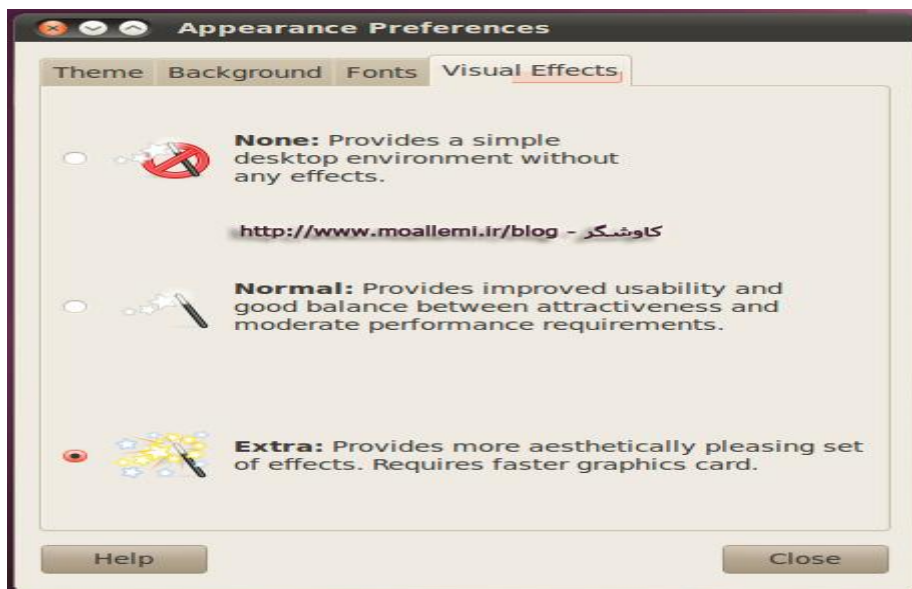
Appearance Preferences

Theme Background Fonts Visual Effects

**None:** Provides a simple desktop environment without any effects.

http://www.moallemi.ir/blog - کاوشگر

**Normal:** Provides improved usability and good balance between attractiveness and moderate performance requirements.

**Extra:** Provides more aesthetically pleasing set of effects. Requires faster graphics card.

Help

Close